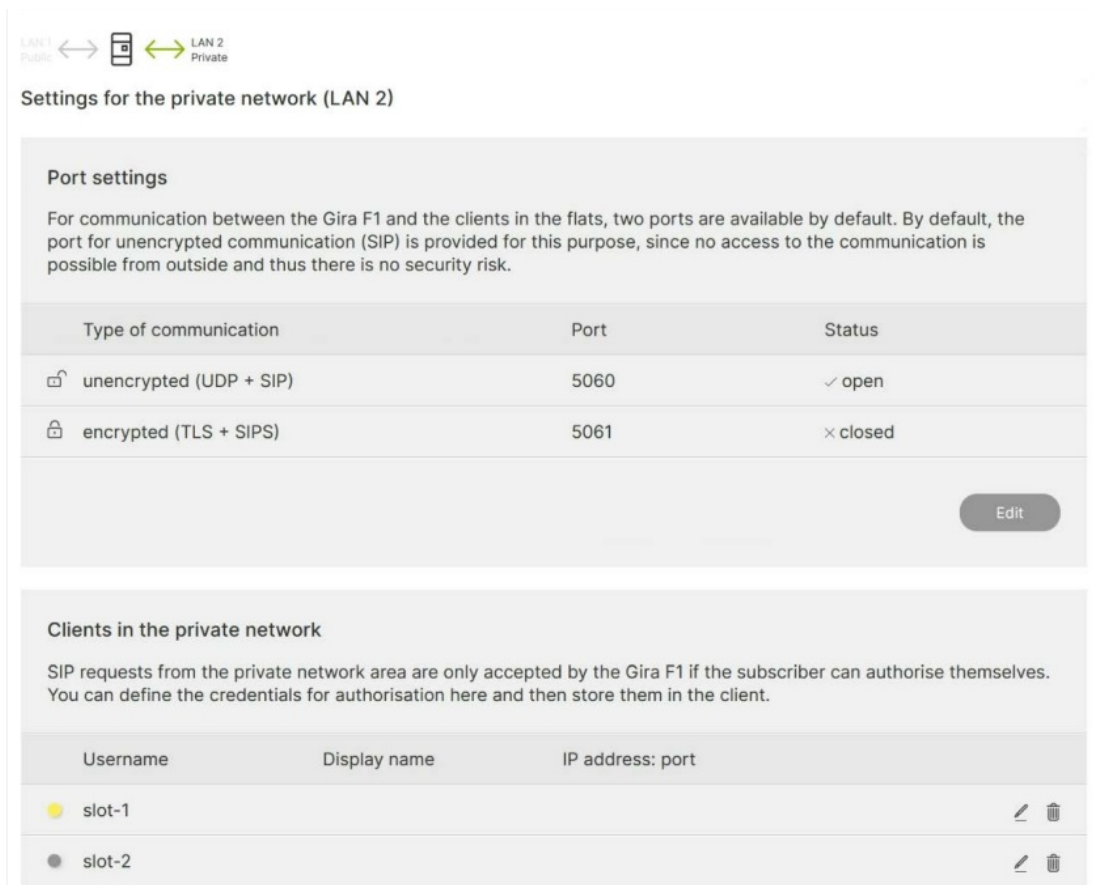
LAN 1
Public
LAN 2
Private

Settings for the private network (LAN 2)

Port settings

For communication between the Gira F1 and the clients in the flats, two ports are available by default. By default, the port for unencrypted communication (SIP) is provided for this purpose, since no access to the communication is possible from outside and thus there is no security risk.

| Type of communication | Port | Status |
|---|---|---|
| unencrypted (UDP + SIP) | 5060 | ✓ open |
| encrypted (TLS + SIPS) | 5061 | × closed |

Edit

Clients in the private network

SIP requests from the private network area are only accepted by the Gira F1 if the subscriber can authorise themselves. You can define the credentials for authorisation here and then store them in the client.

| Username | Display name | IP address: port |
|---|---|---|
| slot-1 | | |
| slot-2 | | |